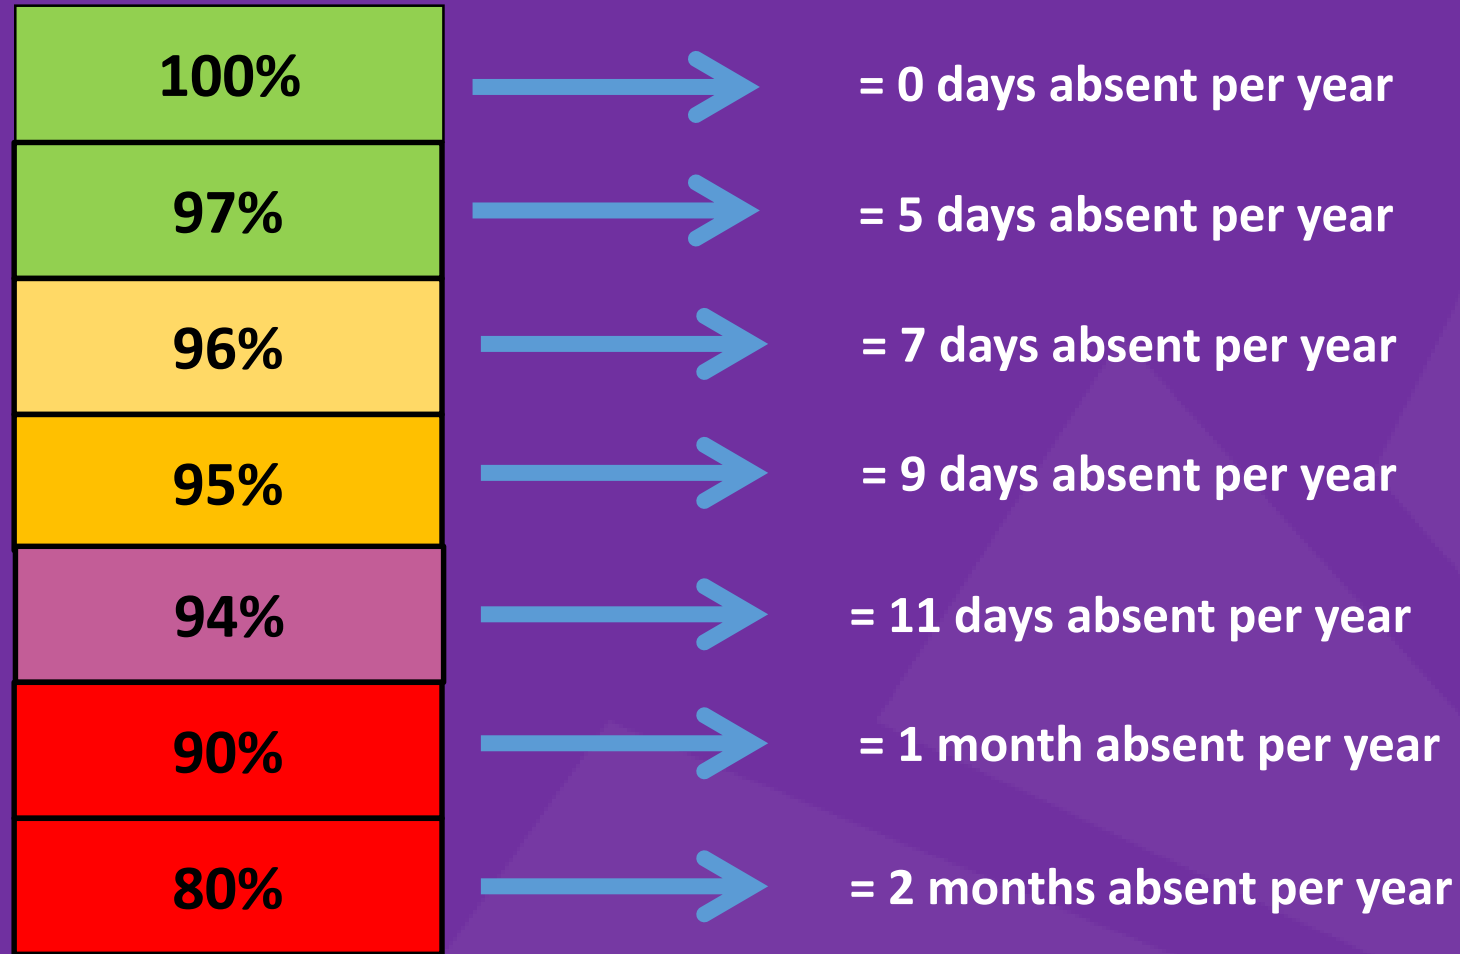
100% = 0 days absent per year

97% = 5 days absent per year

96% = 7 days absent per year

95% = 9 days absent per year

94% = 11 days absent per year

90% = 1 month absent per year

80% = 2 months absent per year